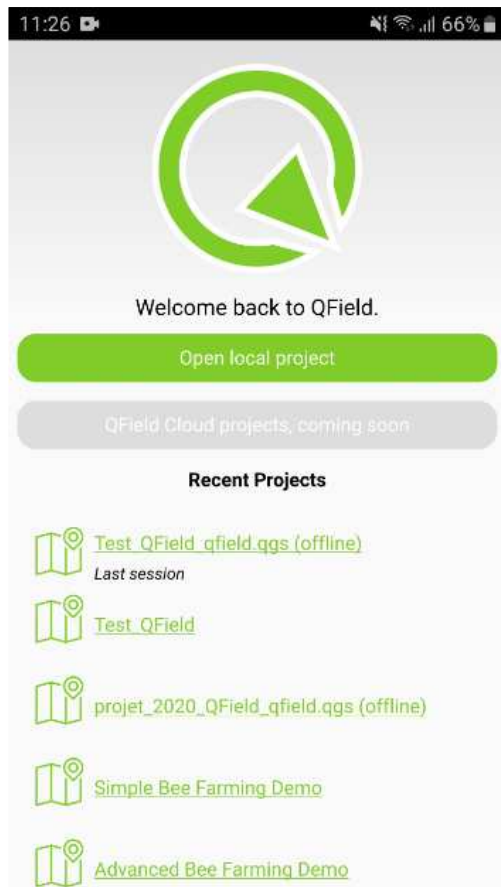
11:26 66%

Welcome back to QField.

Open local project

QField Cloud projects, coming soon

Recent Projects

Test_QField_qfield.qgs (offline)
Last session

Test_QField

projet_2020_QField_qfield.qgs (offline)

Simple Bee Farming Demo

Advanced Bee Farming Demo